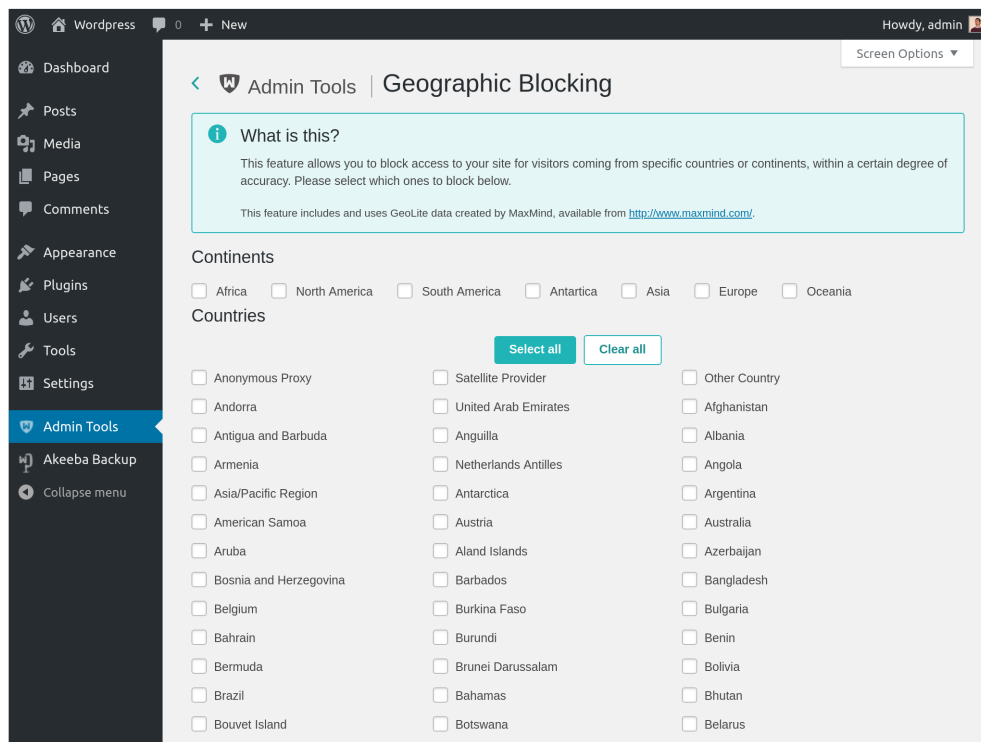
Wordpress 0 New Howdy, admin

Screen Options ▼

Dashboard

Posts

Media

Pages

Comments

Appearance

Plugins

Users

Tools

Settings

Admin Tools

Akeeba Backup

Collapse menu

Admin Tools | Geographic Blocking

What is this?

This feature allows you to block access to your site for visitors coming from specific countries or continents, within a certain degree of accuracy. Please select which ones to block below.

This feature includes and uses GeoLite data created by MaxMind, available from http://www.maxmind.com/.

Continents

Africa North America South America Antartica Asia Europe Oceania

Countries

Select all Clear all

Anonymous Proxy
Andorra
Antigua and Barbuda
Armenia
Asia/Pacific Region
American Samoa
Aruba
Bosnia and Herzegovina
Belgium
Bahrain
Bermuda
Brazil
Bouvet Island

Satellite Provider
United Arab Emirates
Anguilla
Netherlands Antilles
Antarctica
Austria
Aland Islands
Barbados
Burkina Faso
Burundi
Brunei Darussalam
Bahamas
Botswana

Other Country
Afghanistan
Albania
Angola
Argentina
Australia
Azerbaijan
Bangladesh
Bulgaria
Benin
Bolivia
Bhutan
Belarus